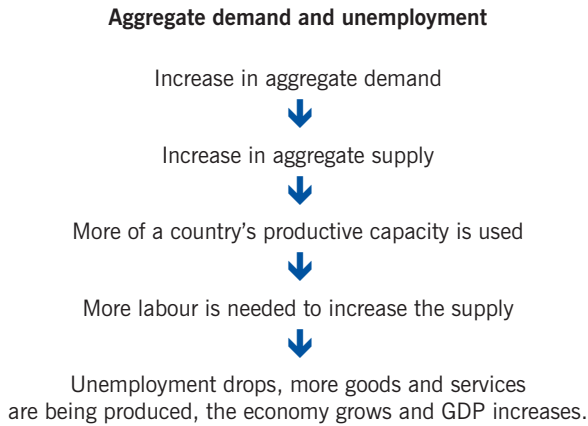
Aggregate demand and unemployment

Increase in aggregate demand

Increase in aggregate supply

More of a country's productive capacity is used

More labour is needed to increase the supply

Unemployment drops, more goods and services are being produced, the economy grows and GDP increases.